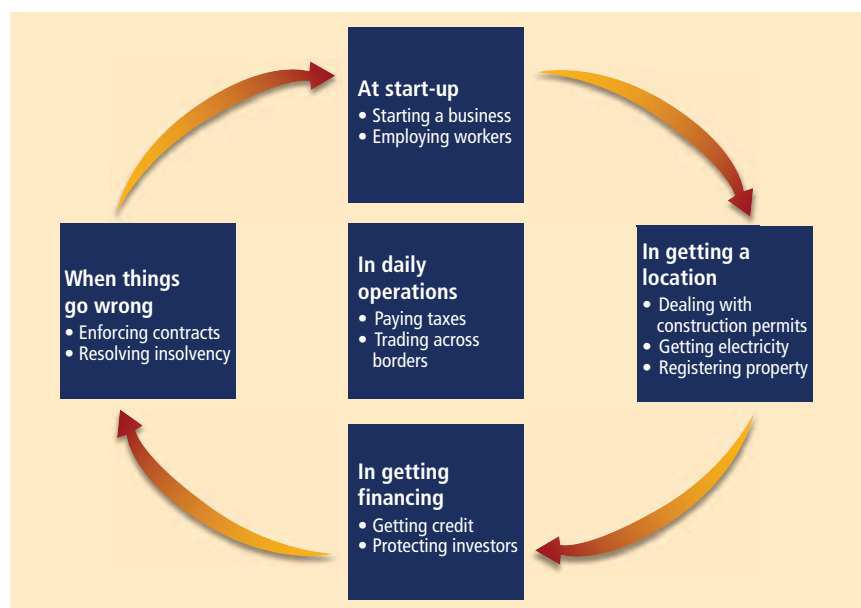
At start-up
• Starting a business
• Employing workers

In getting a location
• Dealing with construction permits
• Getting electricity
• Registering property

In getting financing
• Getting credit
• Protecting investors

When things go wrong
• Enforcing contracts
• Resolving insolvency

In daily operations
• Paying taxes
• Trading across borders